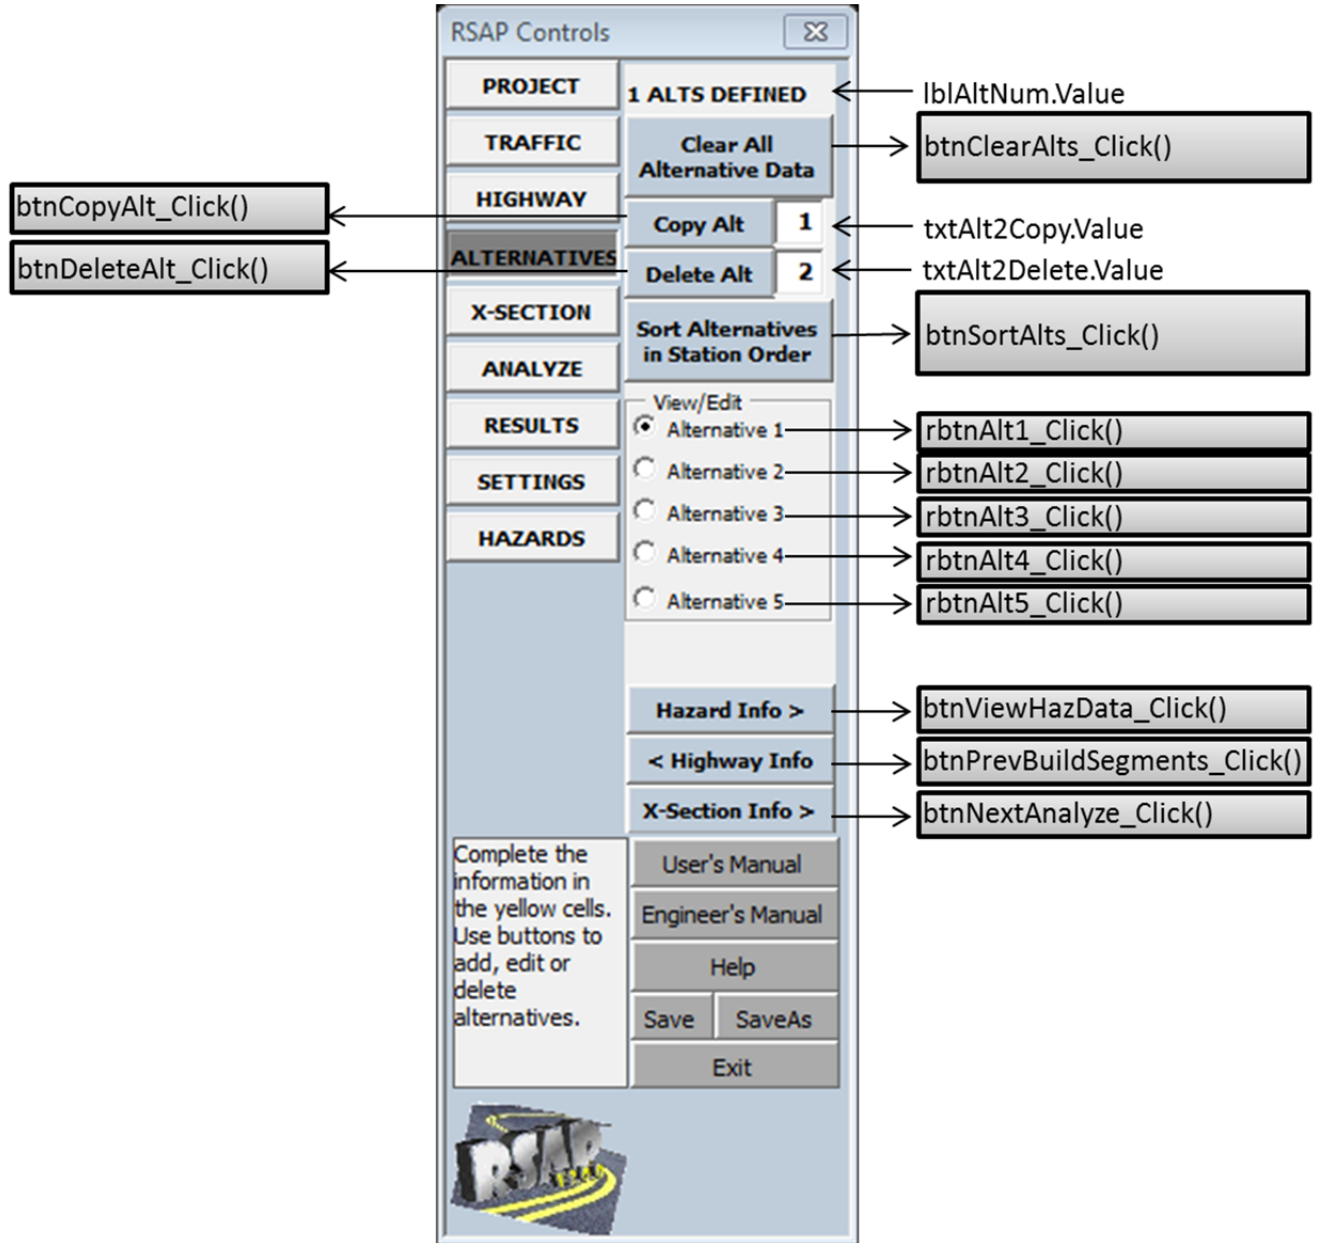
RSAP Controls

PROJECT
TRAFFIC
HIGHWAY
ALTERNATIVES
X-SECTION
ANALYZE
RESULTS
SETTINGS
HAZARDS

1 ALTS DEFINED
lblAltNum.Value

Clear All Alternative Data
btnClearAlts_Click()

btnCopyAlt_Click()
Copy Alt 1
txtAlt2Copy.Value

btnDeleteAlt_Click()
Delete Alt 2
txtAlt2Delete.Value

Sort Alternatives in Station Order
btnSortAlts_Click()

View/Edit
Alternative 1 rbtnAlt1_Click()
Alternative 2 rbtnAlt2_Click()
Alternative 3 rbtnAlt3_Click()
Alternative 4 rbtnAlt4_Click()
Alternative 5 rbtnAlt5_Click()

Hazard Info > btnViewHazData_Click()
< Highway Info btnPrevBuildSegments_Click()
X-Section Info > btnNextAnalyze_Click()

Complete the information in the yellow cells. Use buttons to add, edit or delete alternatives.

User's Manual
Engineer's Manual
Help
Save
SaveAs
Exit

RSAP